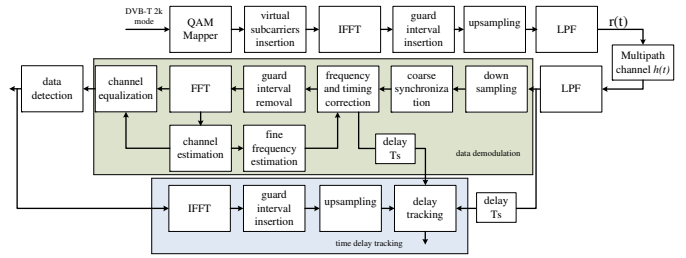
DVB-T 2k mode

QAM Mapper

virtual subcarriers insertion

IFFT

guard interval insertion

upsampling

LPF

r(t)

Multipath channel $h(t)$

LPF

down sampling

coarse synchronization

frequency and timing correction

guard interval removal

FFT

channel equalization

data detection

channel estimation

fine frequency estimation

delay Ts

data demodulation

IFFT

guard interval insertion

upsampling

delay tracking

delay Ts

time delay tracking